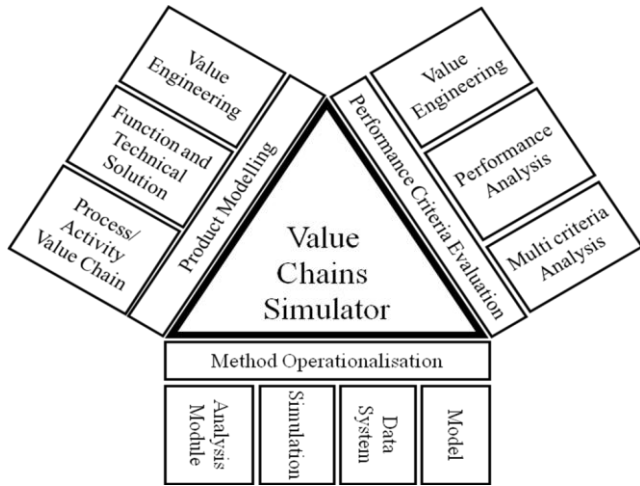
Value Engineering

Function and Technical Solution

Process/ Activity Value Chain

Product Modelling

Performance Criteria Evaluation

Value Engineering

Performance Analysis

Multi criteria Analysis

Value Chains Simulator

Method Operationalisation

Analysis Module

Simulation

Data System

Model